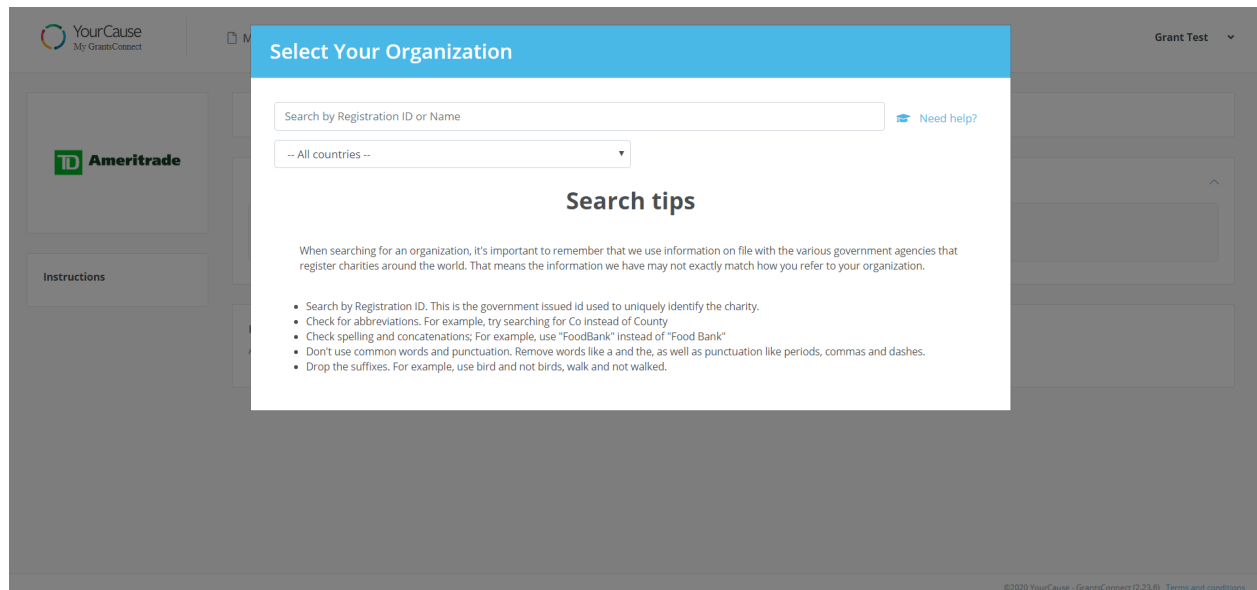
YourCause
My GrantsConnect

M

Grant Test

TD Ameritrade

Instructions

Select Your Organization

Search by Registration ID or Name

Need help?

-- All countries --

Search tips

When searching for an organization, it's important to remember that we use information on file with the various government agencies that register charities around the world. That means the information we have may not exactly match how you refer to your organization.

- Search by Registration ID. This is the government issued id used to uniquely identify the charity.
- Check for abbreviations. For example, try searching for Co instead of County
- Check spelling and concatenations; For example, use "FoodBank" instead of "Food Bank"
- Don't use common words and punctuation. Remove words like a and the, as well as punctuation like periods, commas and dashes.
- Drop the suffixes. For example, use bird and not birds, walk and not walked.

©2020 YourCause - GrantsConnect (2.23.6) Terms and conditions